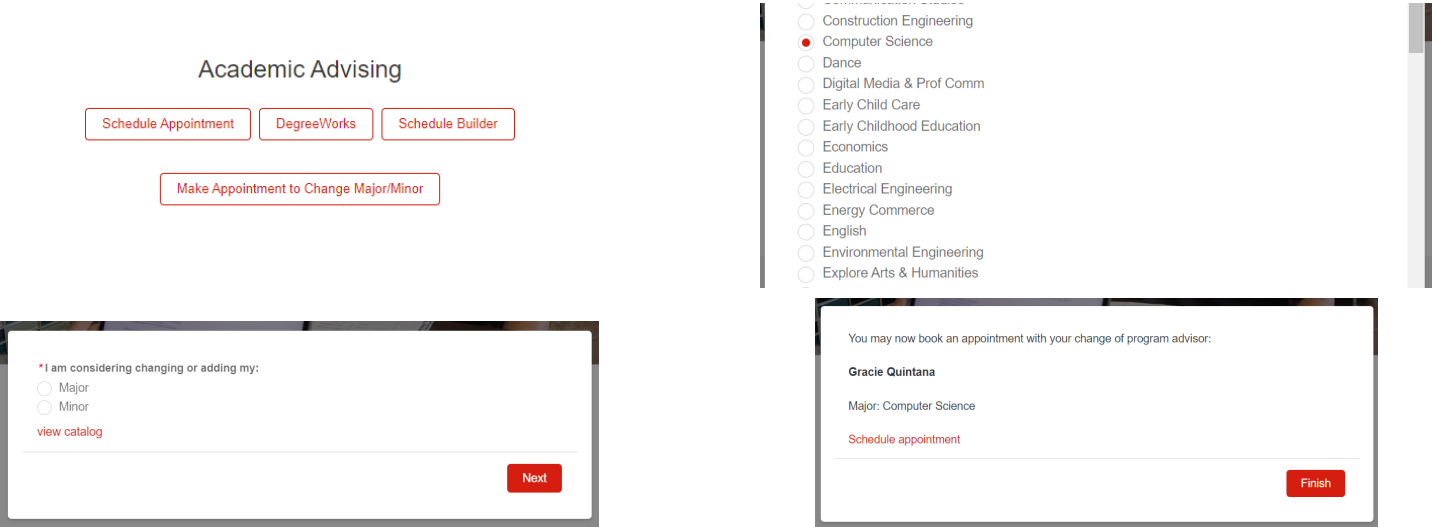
Academic Advising

Schedule Appointment

DegreeWorks

Schedule Builder

Make Appointment to Change Major/Minor

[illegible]

Construction Engineering

Computer Science

Dance

Digital Media & Prof Comm

Early Child Care

Early Childhood Education

Economics

Education

Electrical Engineering

Energy Commerce

English

Environmental Engineering

Explore Arts & Humanities

*I am considering changing or adding my:

Major

Minor

view catalog

Next

You may now book an appointment with your change of program advisor:

Gracie Quintana

Major: Computer Science

Schedule appointment

Finish